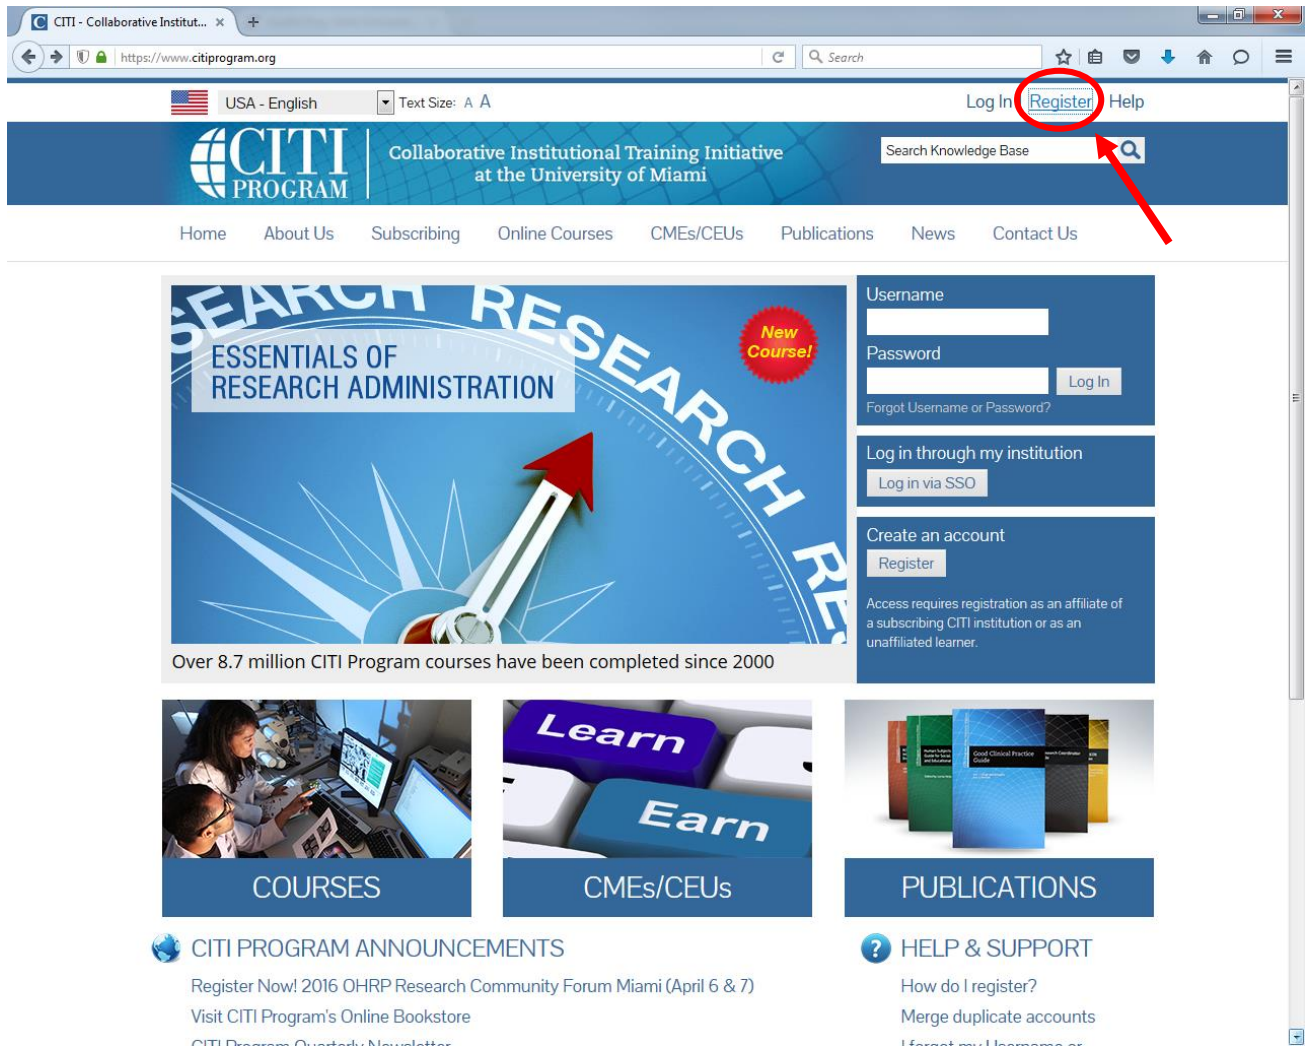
CITI - Collaborative Institut... ×

https://www.citiprogram.org

Search

USA - English

Text Size: A A

Log In Register Help

CITI PROGRAM

Collaborative Institutional Training Initiative at the University of Miami

Search Knowledge Base

Home About Us Subscribing Online Courses CMEs/CEUs Publications News Contact Us

SEARCH RESEARCH RE

ESSENTIALS OF RESEARCH ADMINISTRATION

New Course!

Over 8.7 million CITI Program courses have been completed since 2000

Username

Password

Log In

Forgot Username or Password?

Log in through my institution

Log in via SSO

Create an account

Register

Access requires registration as an affiliate of a subscribing CITI institution or as an unaffiliated learner.

Learn

Earn

Good Clinical Practice Guide

COURSES

CMEs/CEUs

PUBLICATIONS

CITI PROGRAM ANNOUNCEMENTS

Register Now! 2016 OHRP Research Community Forum Miami (April 6 & 7)

Visit CITI Program's Online Bookstore

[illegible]

HELP & SUPPORT

How do I register?

Merge duplicate accounts

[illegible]